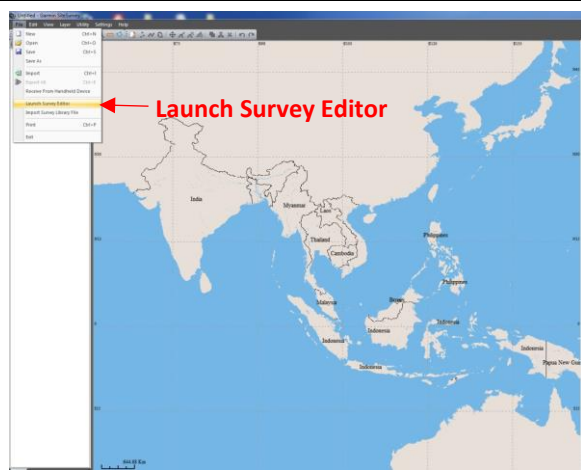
Untitled - Garmin SiteSurvey

File Edit View Layer Utility Settings Help

New Ctrl+N
Open Ctrl+O
Save Ctrl+S
Save As
Import Ctrl+I
Export All Ctrl+E
Receive From Handheld Device
Launch Survey Editor
Import Survey Library File
Print Ctrl+P
Exit

Launch Survey Editor

India
Myanmar
Laos
Thailand
Cambodia
Philippines
Malaysia
Brunei
Indonesia
Indonesia
Indonesia
Indonesia
Papua New Gu

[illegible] Km